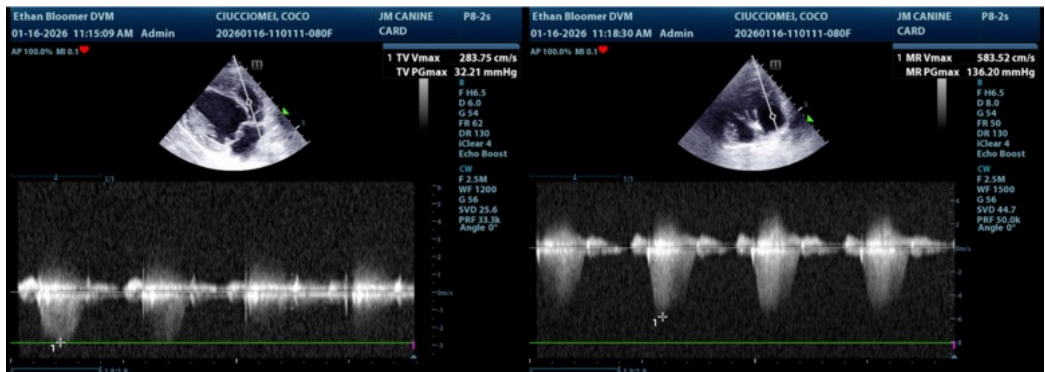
Ethan Bloomer DVM
01-16-2026 11:15:09 AM Admin
CIUCCIOMEI, COCO
20260116-110111-080F
JM CANINE CARD
P8-2s
AP 100.0% MI 0.1
1 TV Vmax 283.75 cm/s
TV PGmax 32.21 mmHg
B
F H6.5
D 6.0
G 54
FR 62
DR 130
iClear 4
Echo Boost
CW
F 2.5M
WF 1200
G 56
SVD 25.6
PRF 33.3k
Angle 0°
0m/s
1

Ethan Bloomer DVM
01-16-2026 11:18:30 AM Admin
CIUCCIOMEI, COCO
20260116-110111-080F
JM CANINE CARD
P8-2s
AP 100.0% MI 0.1
1 MR Vmax 583.52 cm/s
MR PGmax 136.20 mmHg
B
F H6.5
D 8.0
G 54
FR 50
DR 130
iClear 4
Echo Boost
CW
F 2.5M
WF 1500
G 56
SVD 44.7
PRF 50.0k
Angle 0°
0m/s
1